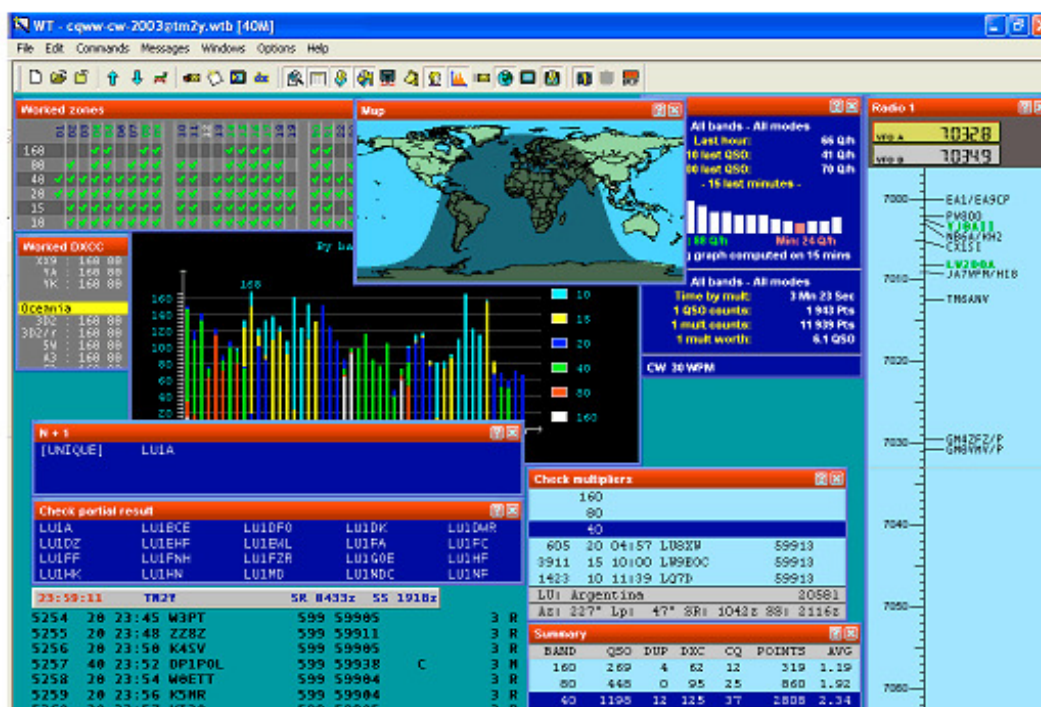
WT - cqww-cw-2003ptm2y.wtb [40M]

File Edit Commands Messages Windows Options Help

Worked zones

160
80
40
20
15
10

Map

All bands - All modes
Last hour: 66 Q/h
10 last QSO: 41 Q/h
00 last QSO: 70 Q/h
- 15 last minutes -

88 Q/h Min: 24 Q/h
graph computed on 15 mins

All bands - All modes
Time by mult: 3 Mn 23 Sec
1 QSO counts: 1 943 Pts
1 mult counts: 11 939 Pts
1 mult worth: 6.1 QSO

CW 30 WPM

Radio 1

VFO A 7032.8
VFO B 7034.9

7000 EA1/EA9CP
PW800
YJ8AII
NB6A/KH2
CR1SI
LW2DOA
JA7MPM/HI8
7010 TM5ANV
7020
7030 GM4ZFZ/P
GM8VMV/P
7040
7050
7060

Worked DXCC
XX9 : 160 80
9A : 160 80
9K : 160 80
Oceania
3D2 : 160 80
3D2/r : 160 80
5W : 160 80
A3 : 160 80

By ba

160
160
140
125
105
80
60
40
20

10
15
20
40
80
160

N + 1
[UNIQUE] LU1A

Check partial result
LU1A LU1BCE LU1DFO LU1DK LU1DWR
LU1DZ LU1EHF LU1EWL LU1FA LU1FC
LU1FF LU1FNH LU1FZR LU1GOE LU1HF
LU1HK LU1HN LU1MD LU1NDC LU1NF

23:59:11 TM2Y SR 0433z SS 1918z
5254 20 23:45 W3PT 599 59905 3 R
5255 20 23:48 ZZ8Z 599 59911 3 R
5256 20 23:50 K4SV 599 59905 3 R
5257 40 23:52 DP1POL 599 59938 C 3 M
5258 20 23:54 W0ETT 599 59904 3 R
5259 20 23:56 K5MR 599 59904 3 R

Check multipliers
160
80
40
605 20 04:57 LU8XW 59913
3911 15 10:00 LW9EOC 59913
1423 10 11:39 LQ7D 59913
LU: Argentina 20581
Az: 227° Lp: 47° SR: 1042z SS: 2116z

Summary
| BAND | QSO | DUP | DXC | CQ | POINTS | AVG |
|---|---|---|---|---|---|---|
| 160 | 269 | 4 | 62 | 12 | 319 | 1.19 |
| 80 | 448 | 0 | 95 | 25 | 860 | 1.92 |
| 40 | 1198 | 12 | 125 | 37 | 2808 | 2.34 |